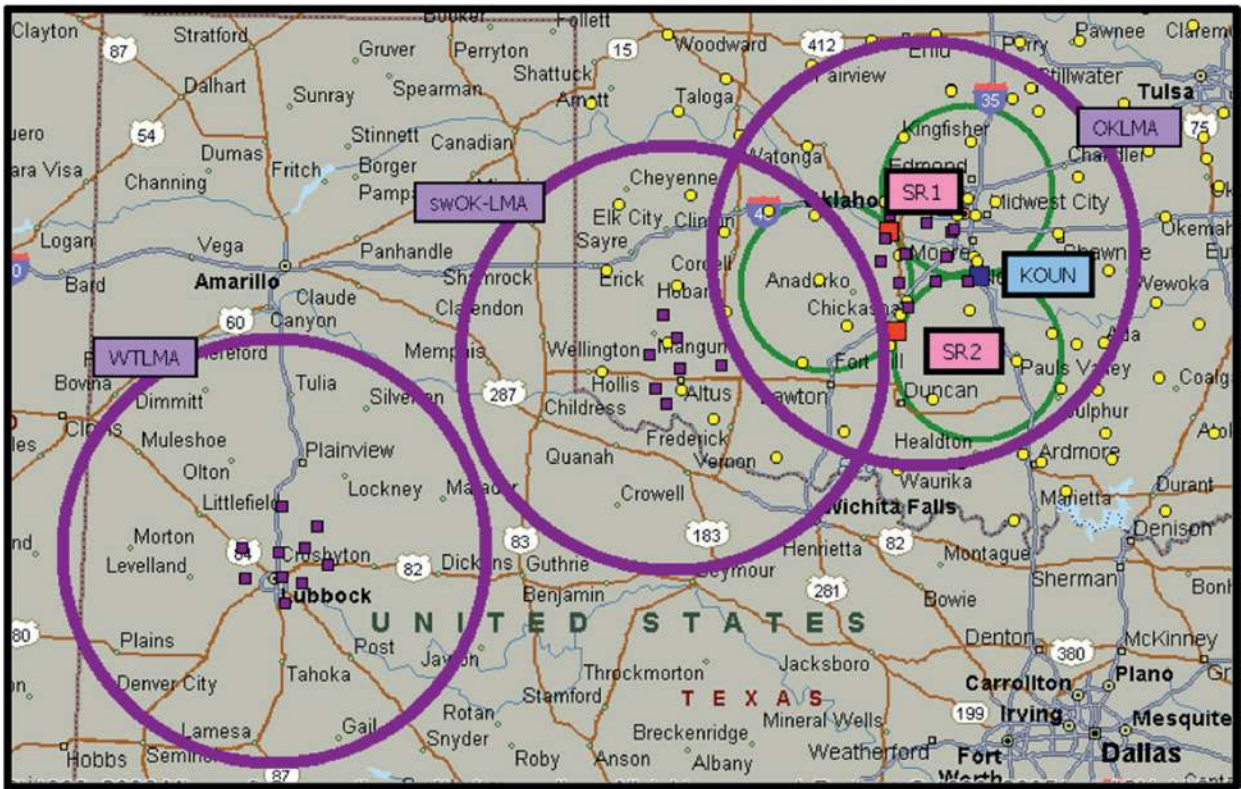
Booker Follett
Clayton
87
Stratford
Gruver
Perryton
15
Woodward
412
Enid
Perry
Pawnee
Claremore
Shattuck
Dalhart
Sunray
Spearman
Arnett
Taloga
Fairview
35
Stillwater
Tulsa
Guero
54
Stinnett
Canadian
Kingfisher
OKLMA
75
Dumas
Fritch
Borger
Watonga
Edmond
Chandler
Vara Visa
Channing
Pampa
Cheyenne
SR 1
Midwest City
swOK-LMA
Elk City
Clinton
40
Oklahoma
Logan
Vega
Sayre
Okemah
Panhandle
Moore
Shawnee
Amarillo
Shamrock
Erick
Cordell
Anadarko
KOUN
Bard
Hobart
Wewoka
Claude
Clarendon
Chickasha
60
Canyon
Ada
WTLMA
Hereford
Memphis
Wellington
Mangum
SR 2
Bovina
Tulia
Hollis
Fort Sill
Pauls Valley
Coalgate
Dimmitt
Silverton
287
Altus
Lawton
Duncan
Childress
Sulphur
Clovis
Muleshoe
Atoka
Plainview
Frederick
Healdton
Olton
Quanah
Vernon
Ardmore
Lockney
Matador
Waurika
Littlefield
Marietta
Durant
Crowell
Wichita Falls
Denison
Morton
84
Crosbyton
83
183
Henrietta
82
Montague
Levelland
82
Dickens
Guthrie
Seymour
Sherman
Bonham
Lubbock
Benjamin
281
Bowie
UNITED STATES
Plains
Post
Denton
380
McKinney
Tahoka
Jayton
Throckmorton
Jacksboro
Plano
Denver City
Stamford
TEXAS
Carrollton
Rotan
Mineral Wells
199
Irving
Mesquite
Lamesa
Gail
Snyder
Breckenridge
Seminole
Weatherford
Fort Worth
Dallas
Hobbs
87
Roby
Anson
Albany